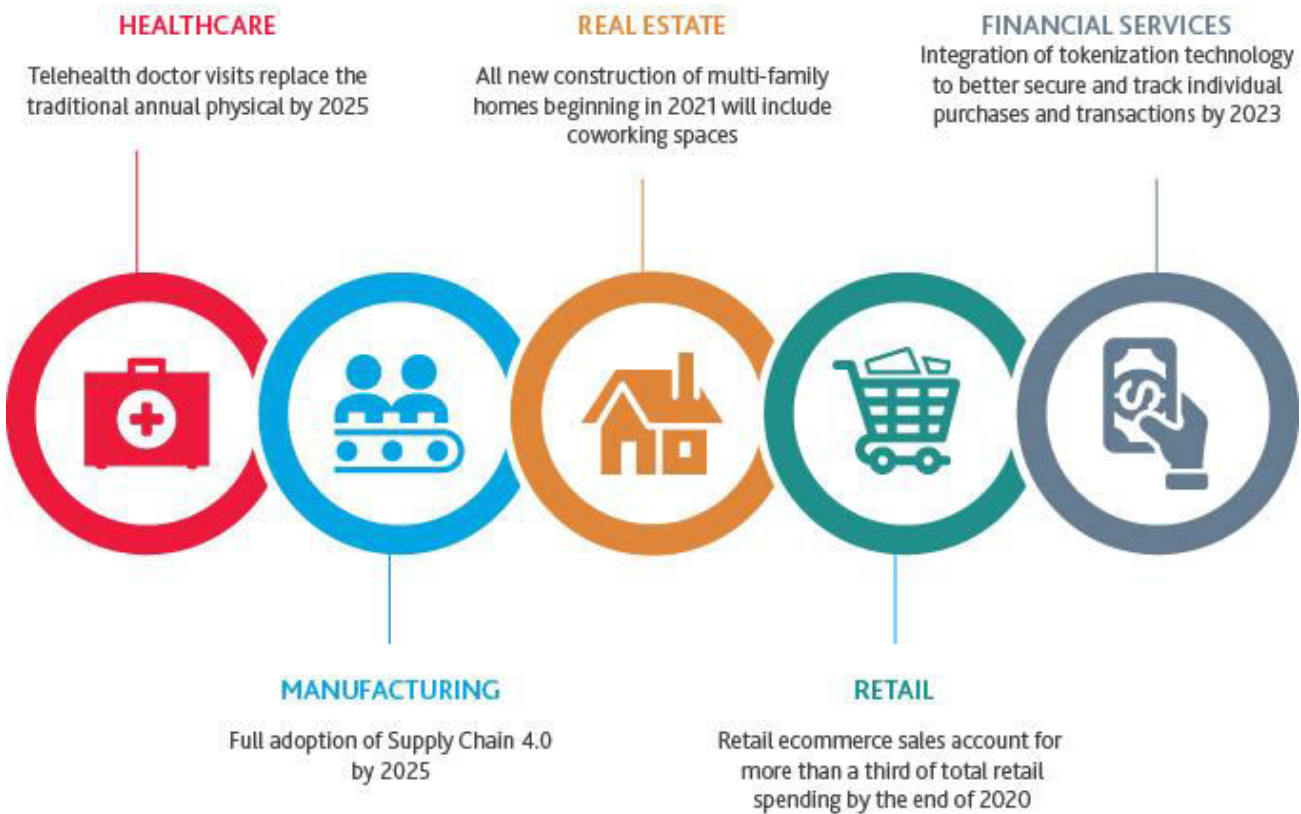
HEALTHCARE

Telehealth doctor visits replace the traditional annual physical by 2025

REAL ESTATE

All new construction of multi-family homes beginning in 2021 will include coworking spaces

FINANCIAL SERVICES

Integration of tokenization technology to better secure and track individual purchases and transactions by 2023

MANUFACTURING

Full adoption of Supply Chain 4.0 by 2025

RETAIL

Retail ecommerce sales account for more than a third of total retail spending by the end of 2020